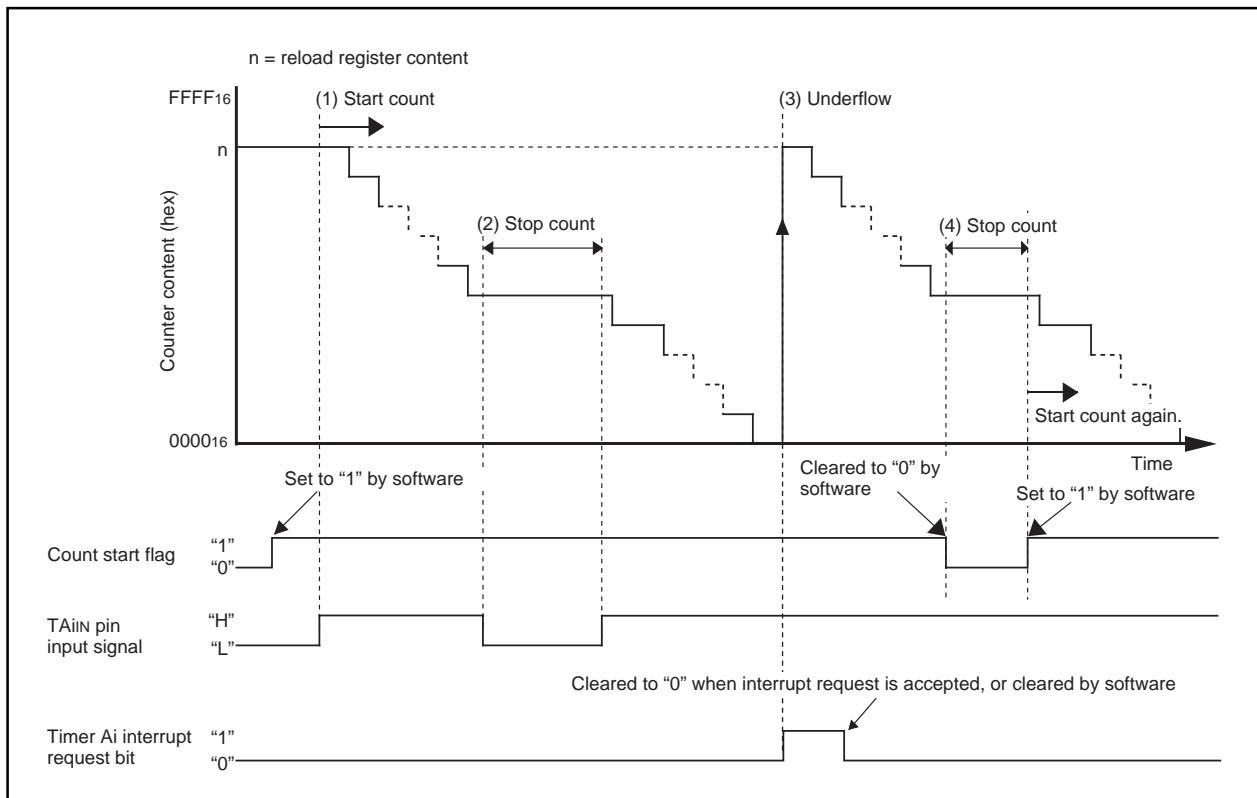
n = reload register content

$FFFF_{16}$

(1) Start count

(3) Underflow

n

(2) Stop count

(4) Stop count

Counter content (hex)

Start count again.

$0000_{16}$

Time

Set to “1” by software

Cleared to “0” by software

Set to “1” by software

Count start flag

“1”

“0”

TAiIN pin input signal

“H”

“L”

Cleared to “0” when interrupt request is accepted, or cleared by software

Timer Ai interrupt request bit

“1”

“0”